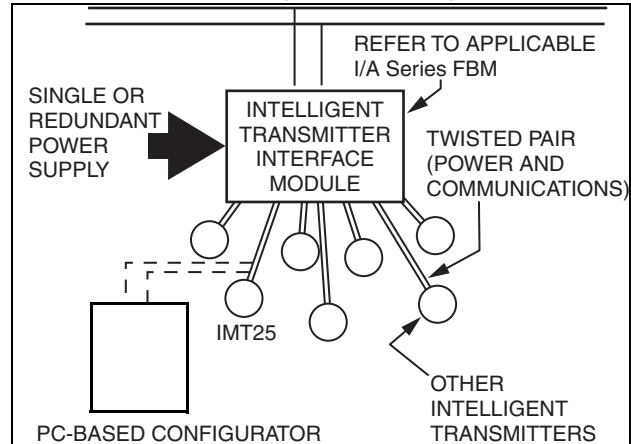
REFER TO APPLICABLE I/A Series FBM

SINGLE OR REDUNDANT POWER SUPPLY

INTELLIGENT TRANSMITTER INTERFACE MODULE

TWISTED PAIR (POWER AND COMMUNICATIONS)

IMT25

OTHER INTELLIGENT TRANSMITTERS

PC-BASED CONFIGURATOR